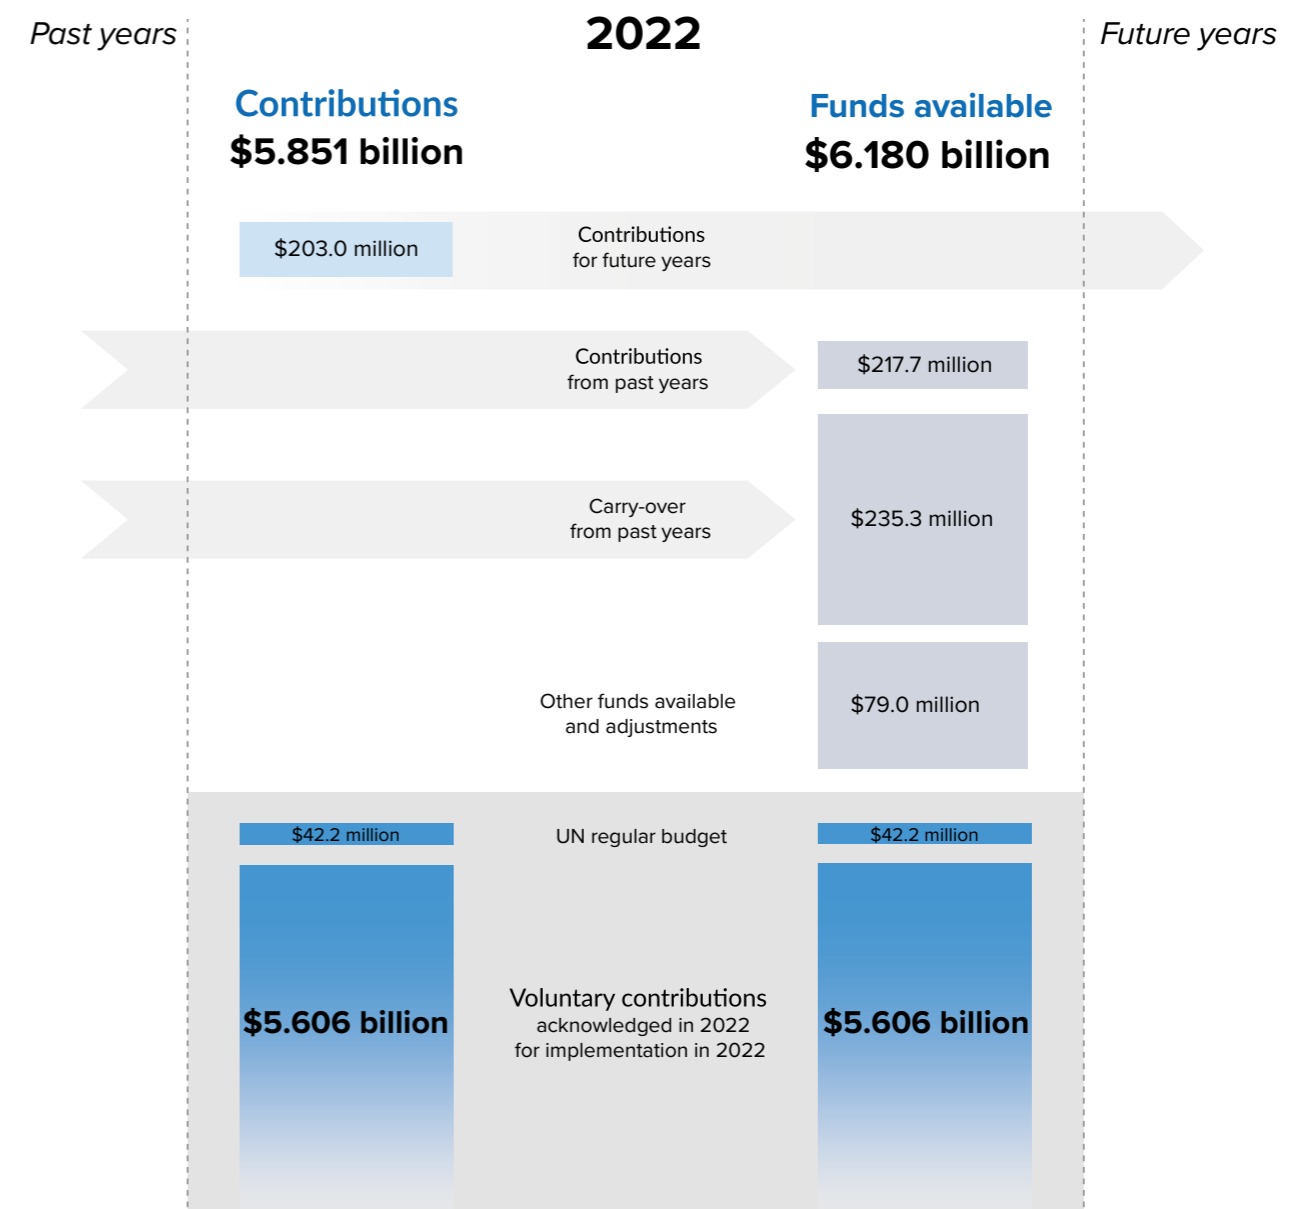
Past years

2022

Future years

Contributions
$5.851 billion

Funds available
$6.180 billion

$203.0 million

Contributions
for future years

Contributions
from past years

$217.7 million

Carry-over
from past years

$235.3 million

Other funds available
and adjustments

$79.0 million

$42.2 million

UN regular budget

$42.2 million

$5.606 billion

Voluntary contributions
acknowledged in 2022
for implementation in 2022

$5.606 billion